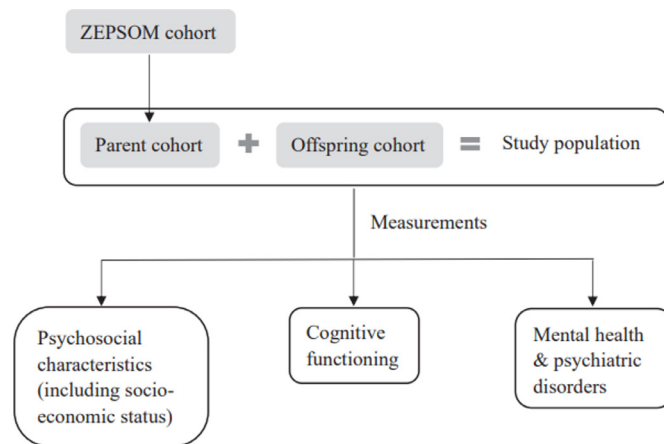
ZEPSOM cohort

Parent cohort + Offspring cohort = Study population

Measurements

Psychosocial characteristics (including socio-economic status)

Cognitive functioning

Mental health & psychiatric disorders